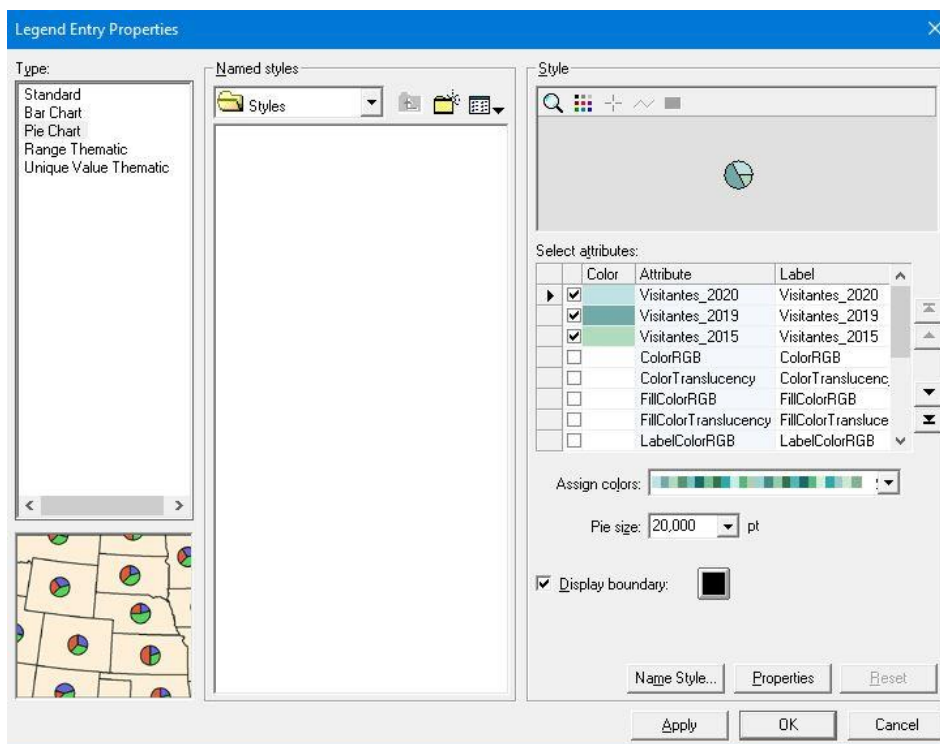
Legend Entry Properties

Type:
Standard
Bar Chart
Pie Chart
Range Thematic
Unique Value Thematic

Named styles
Styles

Style

Select attributes:

| | | Color | Attribute | Label |
|---|---|---|---|---|
| ▶ | ☑ | | Visitantes_2020 | Visitantes_2020 |
| | ☑ | | Visitantes_2019 | Visitantes_2019 |
| | ☑ | | Visitantes_2015 | Visitantes_2015 |
| | ☐ | | ColorRGB | ColorRGB |
| | ☐ | | ColorTranslucency | ColorTranslucenc |
| | ☐ | | FillColorRGB | FillColorRGB |
| | ☐ | | FillColorTranslucency | FillColorTransluce |
| | ☐ | | LabelColorRGB | LabelColorRGB |

Assign colors:

Pie size: 20,000 pt

☑ Display boundary:

Name Style... Properties Reset

Apply OK Cancel